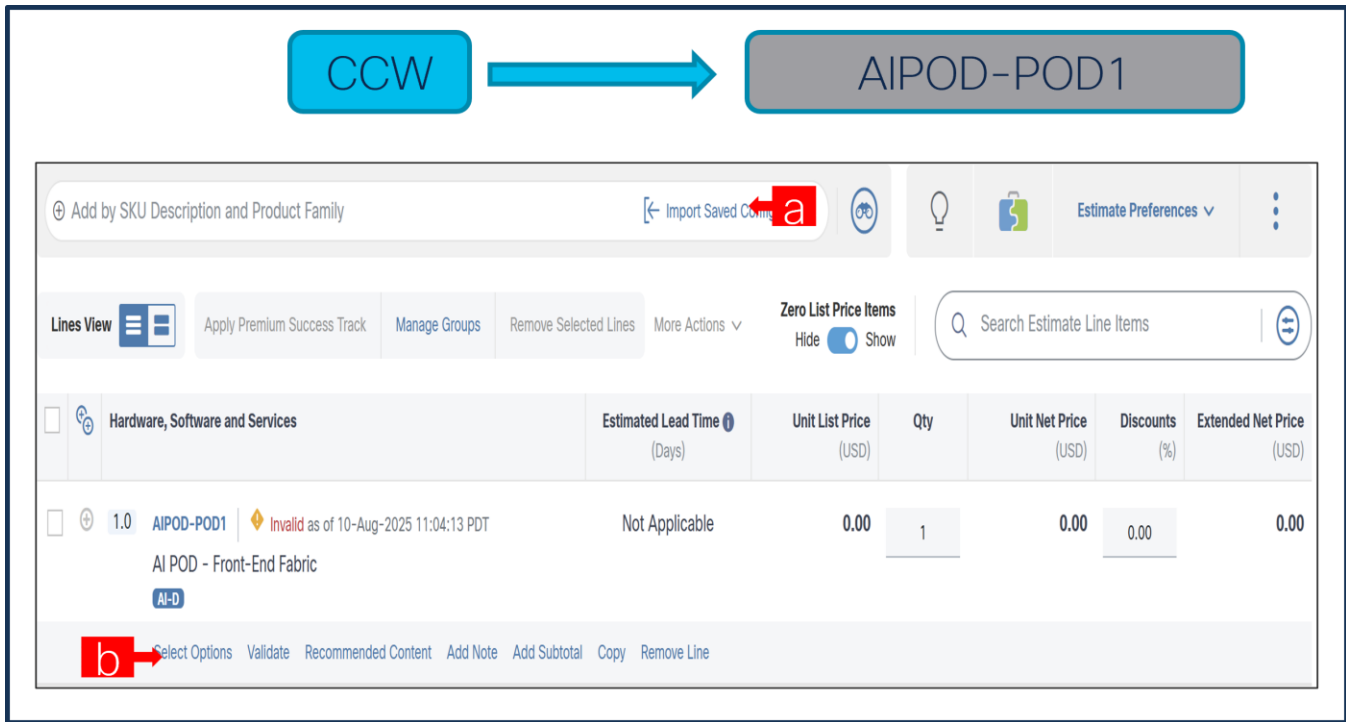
CCW

AIPOD-POD1

Add by SKU Description and Product Family

Import Saved Conf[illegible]

a

Estimate Preferences

Lines View

Apply Premium Success Track

Manage Groups

Remove Selected Lines

More Actions

Zero List Price Items

Hide Show

Search Estimate Line Items

| | | Hardware, Software and Services | Estimated Lead Time (Days) | Unit List Price (USD) | Qty | Unit Net Price (USD) | Discounts (%) | Extended Net Price (USD) |
|---|---|---|---|---|---|---|---|---|
| | | 1.0 AIPOD-POD1 Invalid as of 10-Aug-2025 11:04:13 PDT AI POD - Front-End Fabric AI-D | Not Applicable | 0.00 | 1 | 0.00 | 0.00 | 0.00 |

b

Select Options Validate Recommended Content Add Note Add Subtotal Copy Remove Line